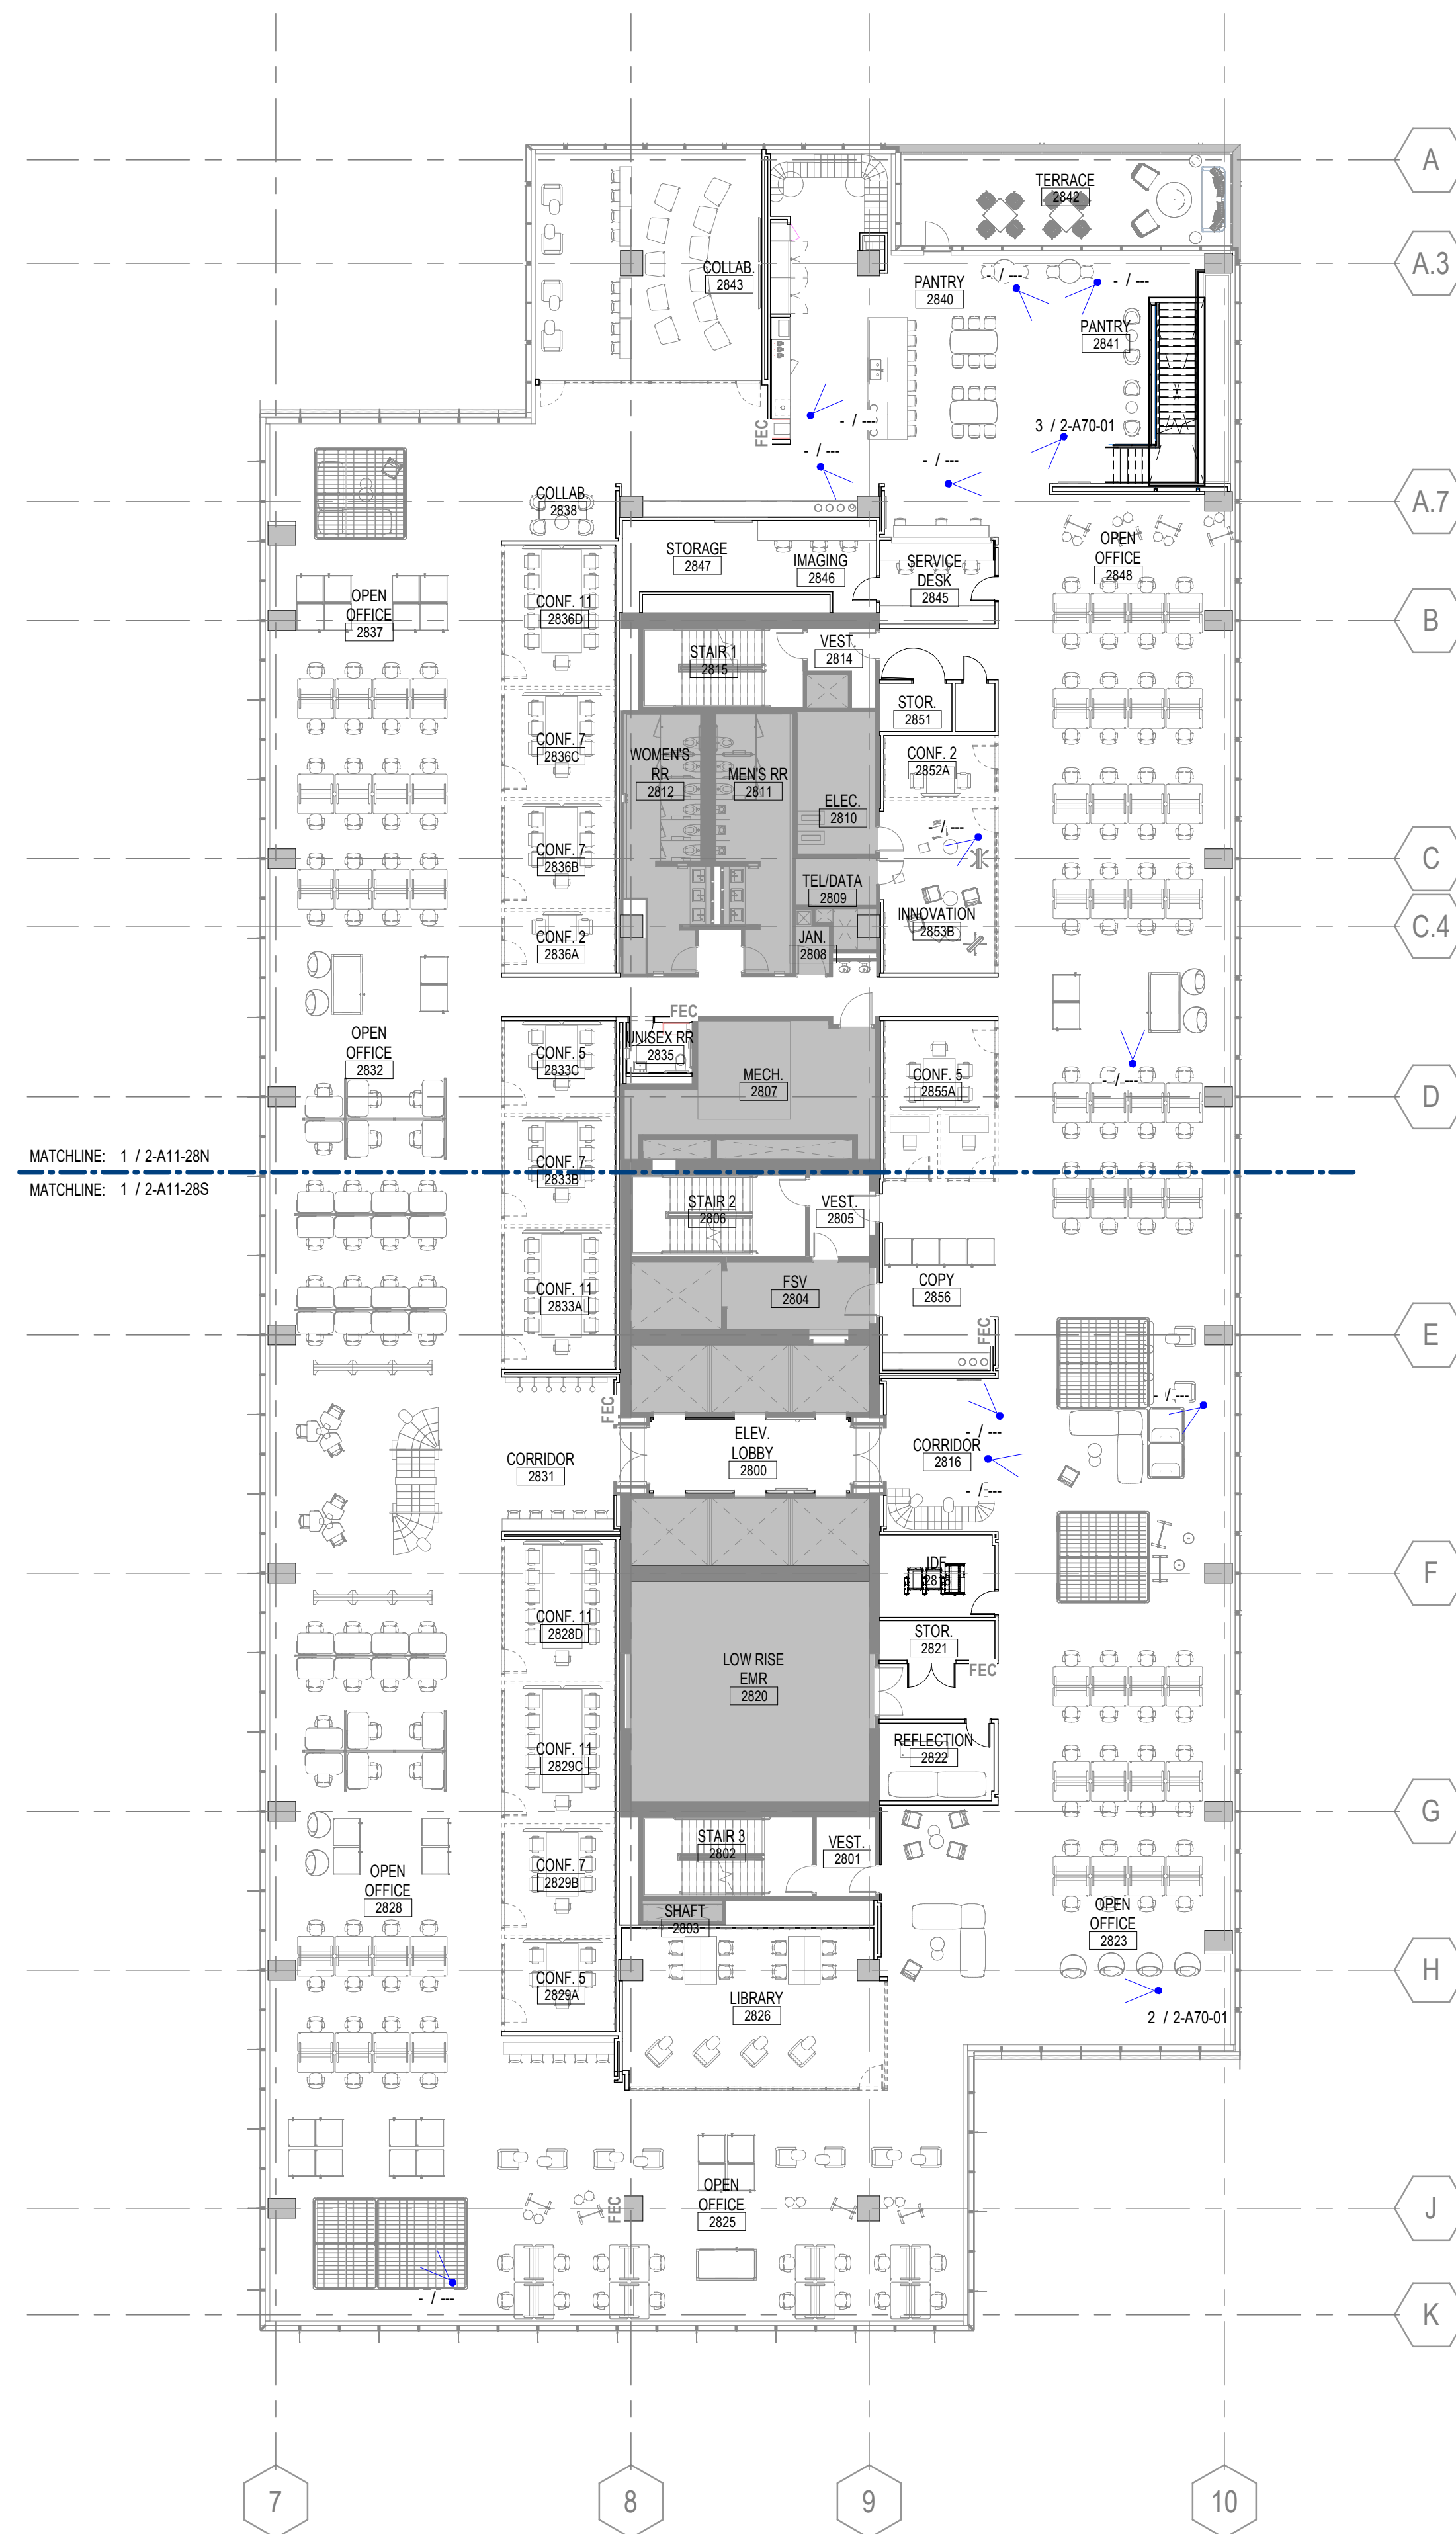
A
A.3
A.7
B
C
C.4
D
E
F
G
H
J
K

TERRACE
2842

COLLAB.
2843

PANTRY
2840

- / ---

- / ---

PANTRY
2841

- / ---

FEC

- / ---

3 / 2-A70-01

- / ---

COLLAB.
2838

OPEN
OFFICE
2848

STORAGE
2847

IMAGING
2846

SERVICE
DESK
2845

OPEN
OFFICE
2837

CONF. 11
2836D

STAIR 1
2815

VEST.
2814

STOR.
2851

CONF. 7
2836C

WOMEN'S
RR
2812

MEN'S RR
2811

CONF. 2
2852A

ELEC.
2810

- / ---

CONF. 7
2836B

TEL/DATA
2809

INNOVATION
2853B

CONF. 2
2836A

JAN.
2808

OPEN
OFFICE
2832

FEC

UNISEX RR
2835

CONF. 5
2833C

MECH.
2807

CONF. 5
2855A

- / ---

MATCHLINE: 1 / 2-A11-28N
MATCHLINE: 1 / 2-A11-28S

CONF. 7
2833B

STAIR 2
2806

VEST.
2805

CONF. 11
2833A

FSV
2804

COPY
2856

FEC

FEC

- / ---

ELEV.
LOBBY
2800

- / ---

CORRIDOR
2831

CORRIDOR
2816

- / ---

IDF
2817

CONF. 11
2828D

STOR.
2821

FEC

LOW RISE
EMR
2820

CONF. 11
2829C

REFLECTION
2822

OPEN
OFFICE
2828

CONF. 7
2829B

STAIR 3
2802

VEST.
2801

SHAFT
2803

OPEN
OFFICE
2823

CONF. 5
2829A

LIBRARY
2826

2 / 2-A70-01

FEC

OPEN
OFFICE
2825

- / ---

7
8
9
10